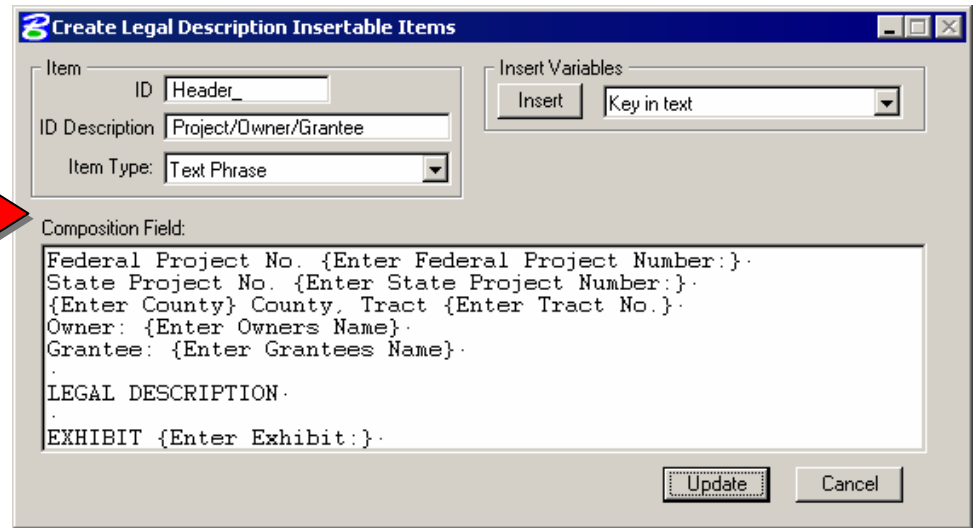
Create Legal Description Insertable Items

Item
ID Header_
ID Description Project/Owner/Grantee
Item Type: Text Phrase

Insert Variables
Insert
Key in text

Composition Field:

Federal Project No. {Enter Federal Project Number:}·
State Project No. {Enter State Project Number:}·
{Enter County} County, Tract {Enter Tract No.}·
Owner: {Enter Owners Name}·
Grantee: {Enter Grantees Name}·
·
LEGAL DESCRIPTION·
·
EXHIBIT {Enter Exhibit:}·

Update
Cancel